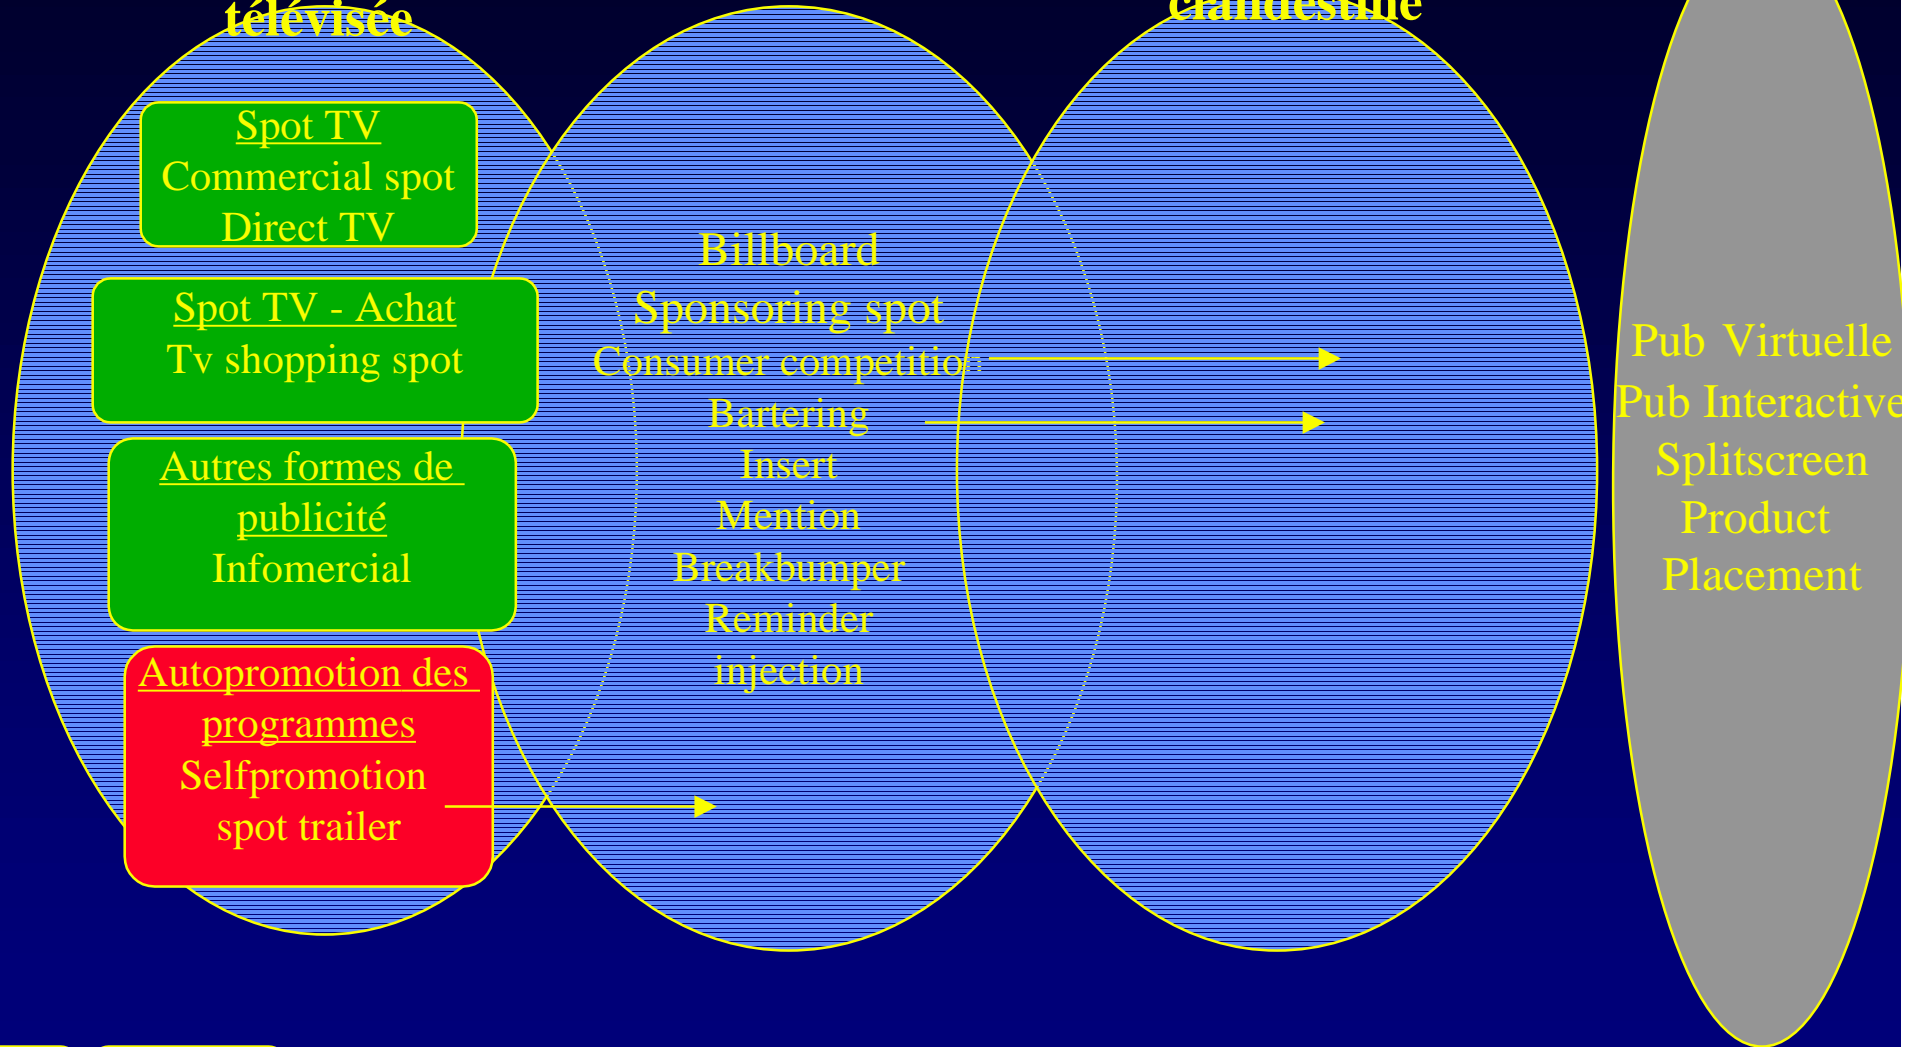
télévisée

clandestine

Spot TV
Commercial spot
Direct TV

Spot TV - Achat
Tv shopping spot

Autres formes de publicité
Infomercial

Autopromotion des programmes
Selfpromotion
spot trailer

Billboard
Sponsoring spot
Consumer competitio
Bartering
Insert
Mention
Breakbumper
Reminder
injection

Pub Virtuelle
Pub Interactive
Splitscreen
Product
Placement